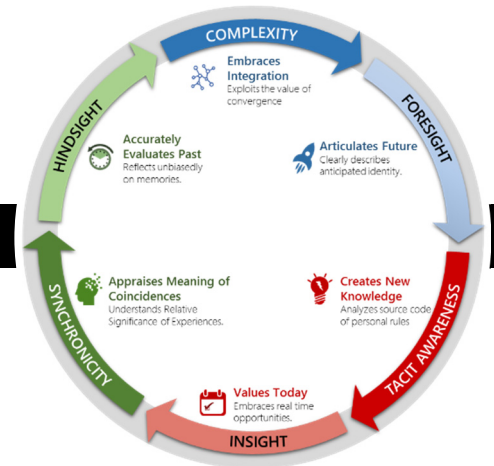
COMPLEXITY

Embraces Integration
Exploits the value of convergence

FORESIGHT

Articulates Future
Clearly describes anticipated identity.

TACIT AWARENESS

Creates New Knowledge
Analyzes source code of personal rules

INSIGHT

Values Today
Embraces real time opportunities.

SYNCHRONICITY

Appraises Meaning of Coincidences
Understands Relative Significance of Experiences.

HINDSIGHT

Accurately Evaluates Past
Reflects unbiasedly on memories.